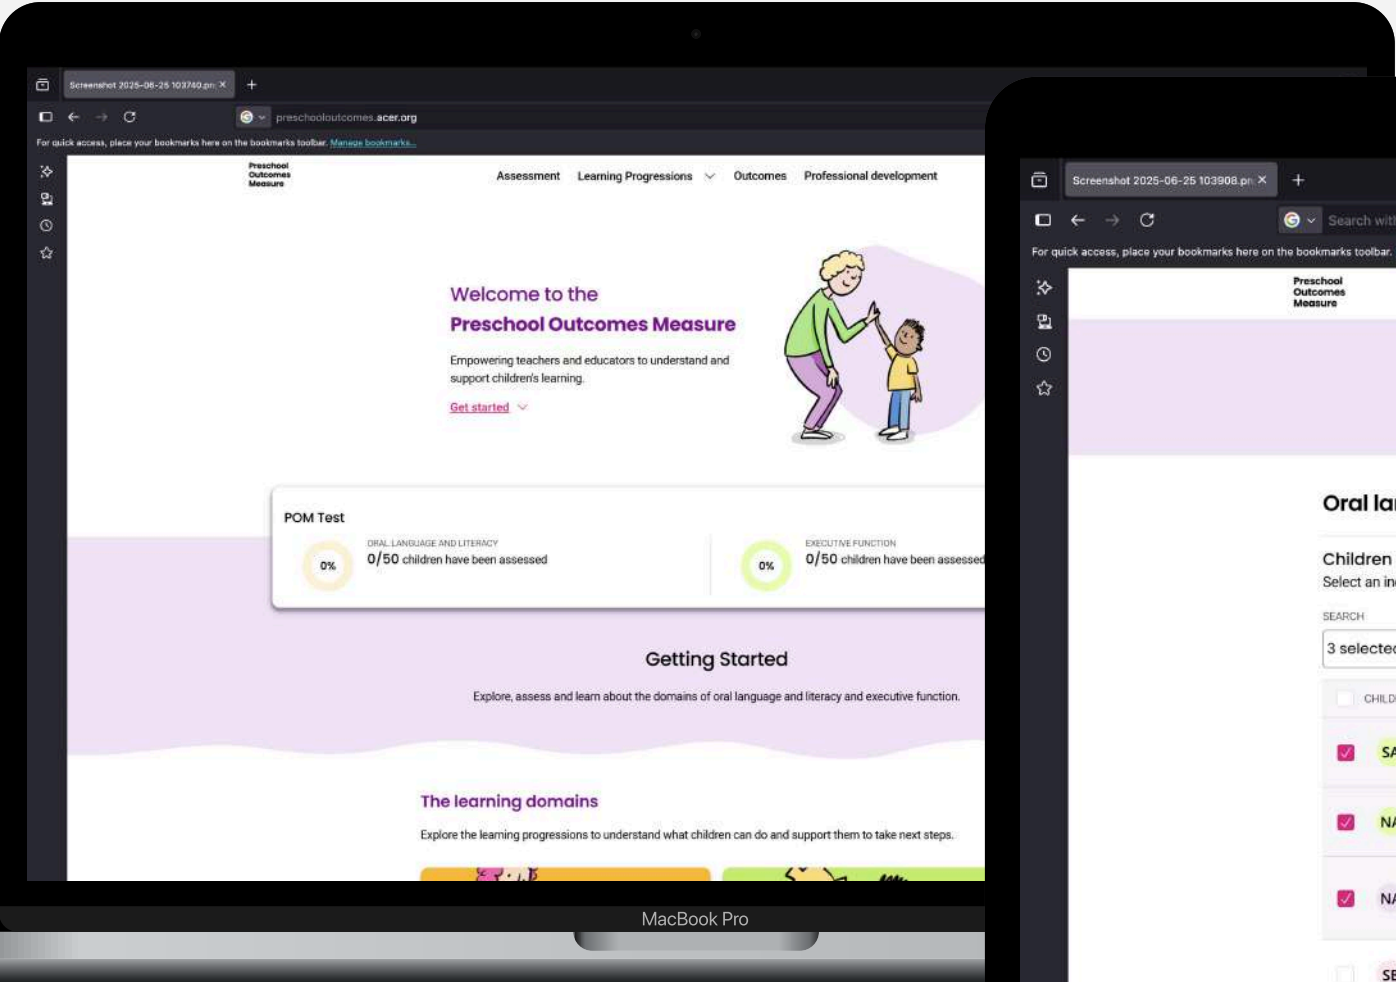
Screenshot 2025-06-25 103740.pn ×

preschooloutcomes.acer.org

For quick access, place your bookmarks here on the bookmarks toolbar. Manage bookmarks...

Preschool Outcomes Measure

Assessment Learning Progressions Outcomes Professional development

Welcome to the
Preschool Outcomes Measure

Empowering teachers and educators to understand and support children's learning.

Get started

POM Test

0%
ORAL LANGUAGE AND LITERACY
0/50 children have been assessed

0%
EXECUTIVE FUNCTION
0/50 children have been assessed

Getting Started

Explore, assess and learn about the domains of oral language and literacy and executive function.

The learning domains

Explore the learning progressions to understand what children can do and support them to take next steps.

MacBook Pro

Screenshot 2025-06-25 103908.pn ×

Search wit

For quick access, place your bookmarks here on the bookmarks toolbar.

Preschool Outcomes Measure

Oral la

Children
Select an in

SEARCH
3 selecte

CHILD

SA

NA

NA

SE